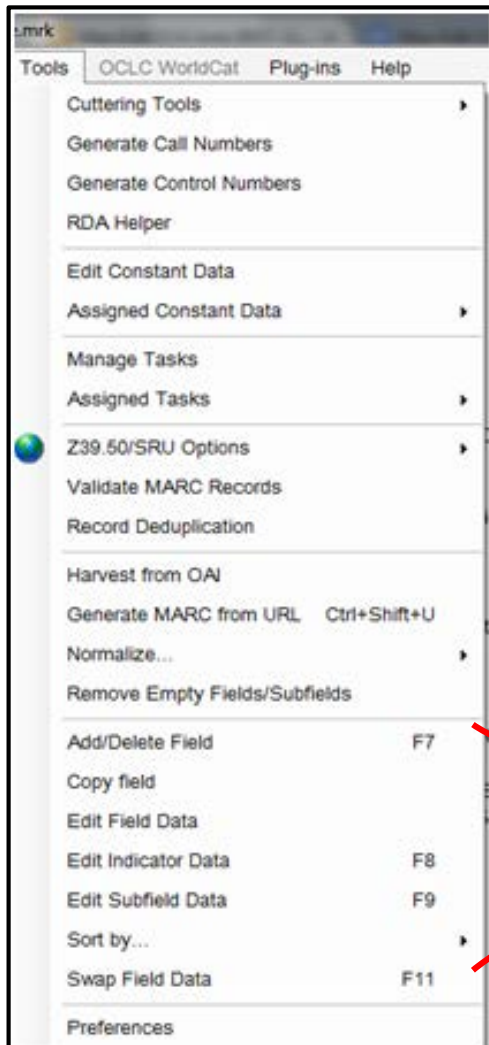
.mrk
Tools OCLC WorldCat Plug-ins Help

Cuttering Tools
Generate Call Numbers
Generate Control Numbers
RDA Helper

Edit Constant Data
Assigned Constant Data

Manage Tasks
Assigned Tasks

Z39.50/SRU Options
Validate MARC Records
Record Deduplication

Harvest from OAI
Generate MARC from URL Ctrl+Shift+U
Normalize...
Remove Empty Fields/Subfields

Add/Delete Field F7
Copy field
Edit Field Data
Edit Indicator Data F8
Edit Subfield Data F9
Sort by...
Swap Field Data F11

Preferences